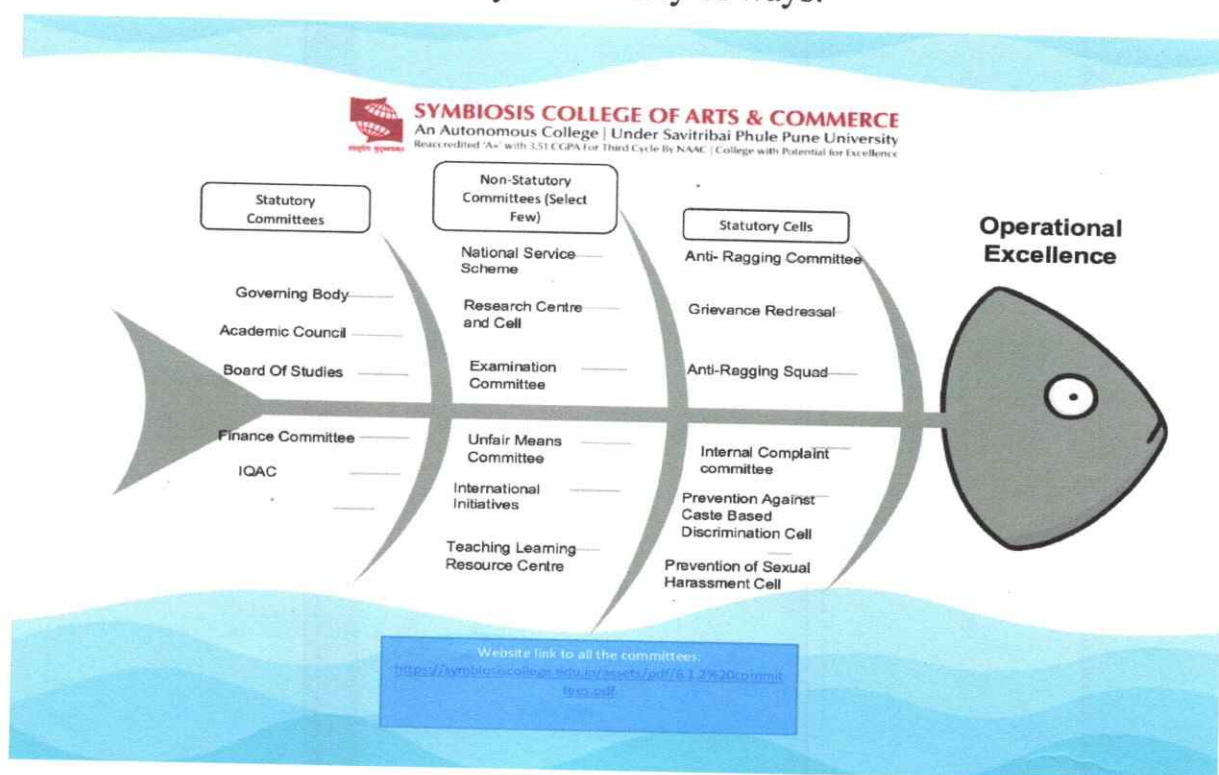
SYMBIOSIS COLLEGE OF ARTS & COMMERCE
An Autonomous College | Under Savitribai Phule Pune University
Reaccredited 'A+' with 3.51 CGPA For Third Cycle By NAAC | College with Potential for Excellence

Statutory Committees

Governing Body
Academic Council
Board Of Studies
Finance Committee
IQAC

Non-Statutory Committees (Select Few)

National Service Scheme
Research Centre and Cell
Examination Committee
Unfair Means Committee
International Initiatives
Teaching Learning Resource Centre

Statutory Cells

Anti- Ragging Committee
Grievance Redressal
Anti-Ragging Squad
Internal Complaint committee
Prevention Against Caste Based Discrimination Cell
Prevention of Sexual Harassment Cell

Operational Excellence

Website link to all the committees:
https://symbiosiscollege.edu.in/assets/pdf/6.1.2%20committees.pdf